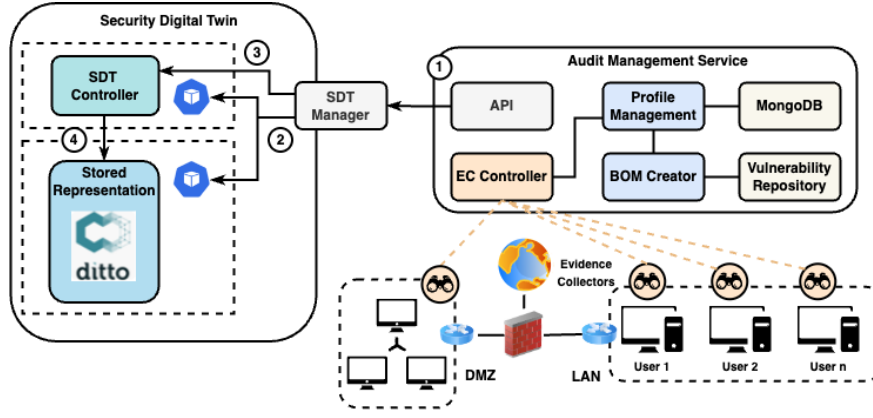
Security Digital Twin

3

SDT Controller

4

Stored Representation

ditto

2

SDT Manager

1

Audit Management Service

API

Profile Management

MongoDB

EC Controller

BOM Creator

Vulnerability Repository

Evidence Collectors

DMZ

LAN

User 1

User 2

User n